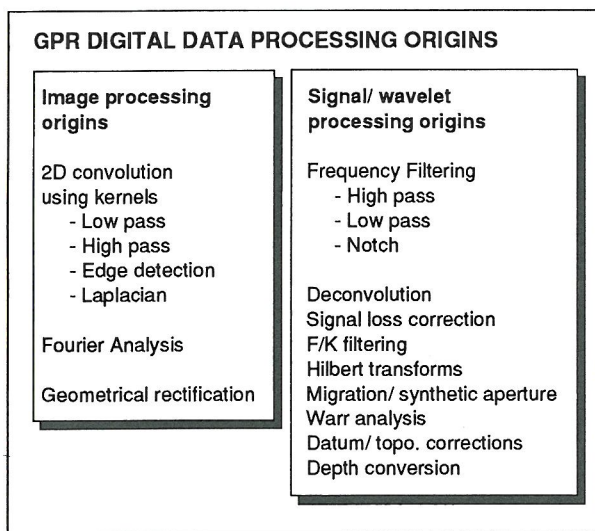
GPR DIGITAL DATA PROCESSING ORIGINS

Image processing origins

2D convolution using kernels
- Low pass
- High pass
- Edge detection
- Laplacian

Fourier Analysis

Geometrical rectification

Signal/ wavelet processing origins

Frequency Filtering
- High pass
- Low pass
- Notch

Deconvolution
Signal loss correction
F/K filtering
Hilbert transforms
Migration/ synthetic aperture
Warr analysis
Datum/ topo. corrections
Depth conversion